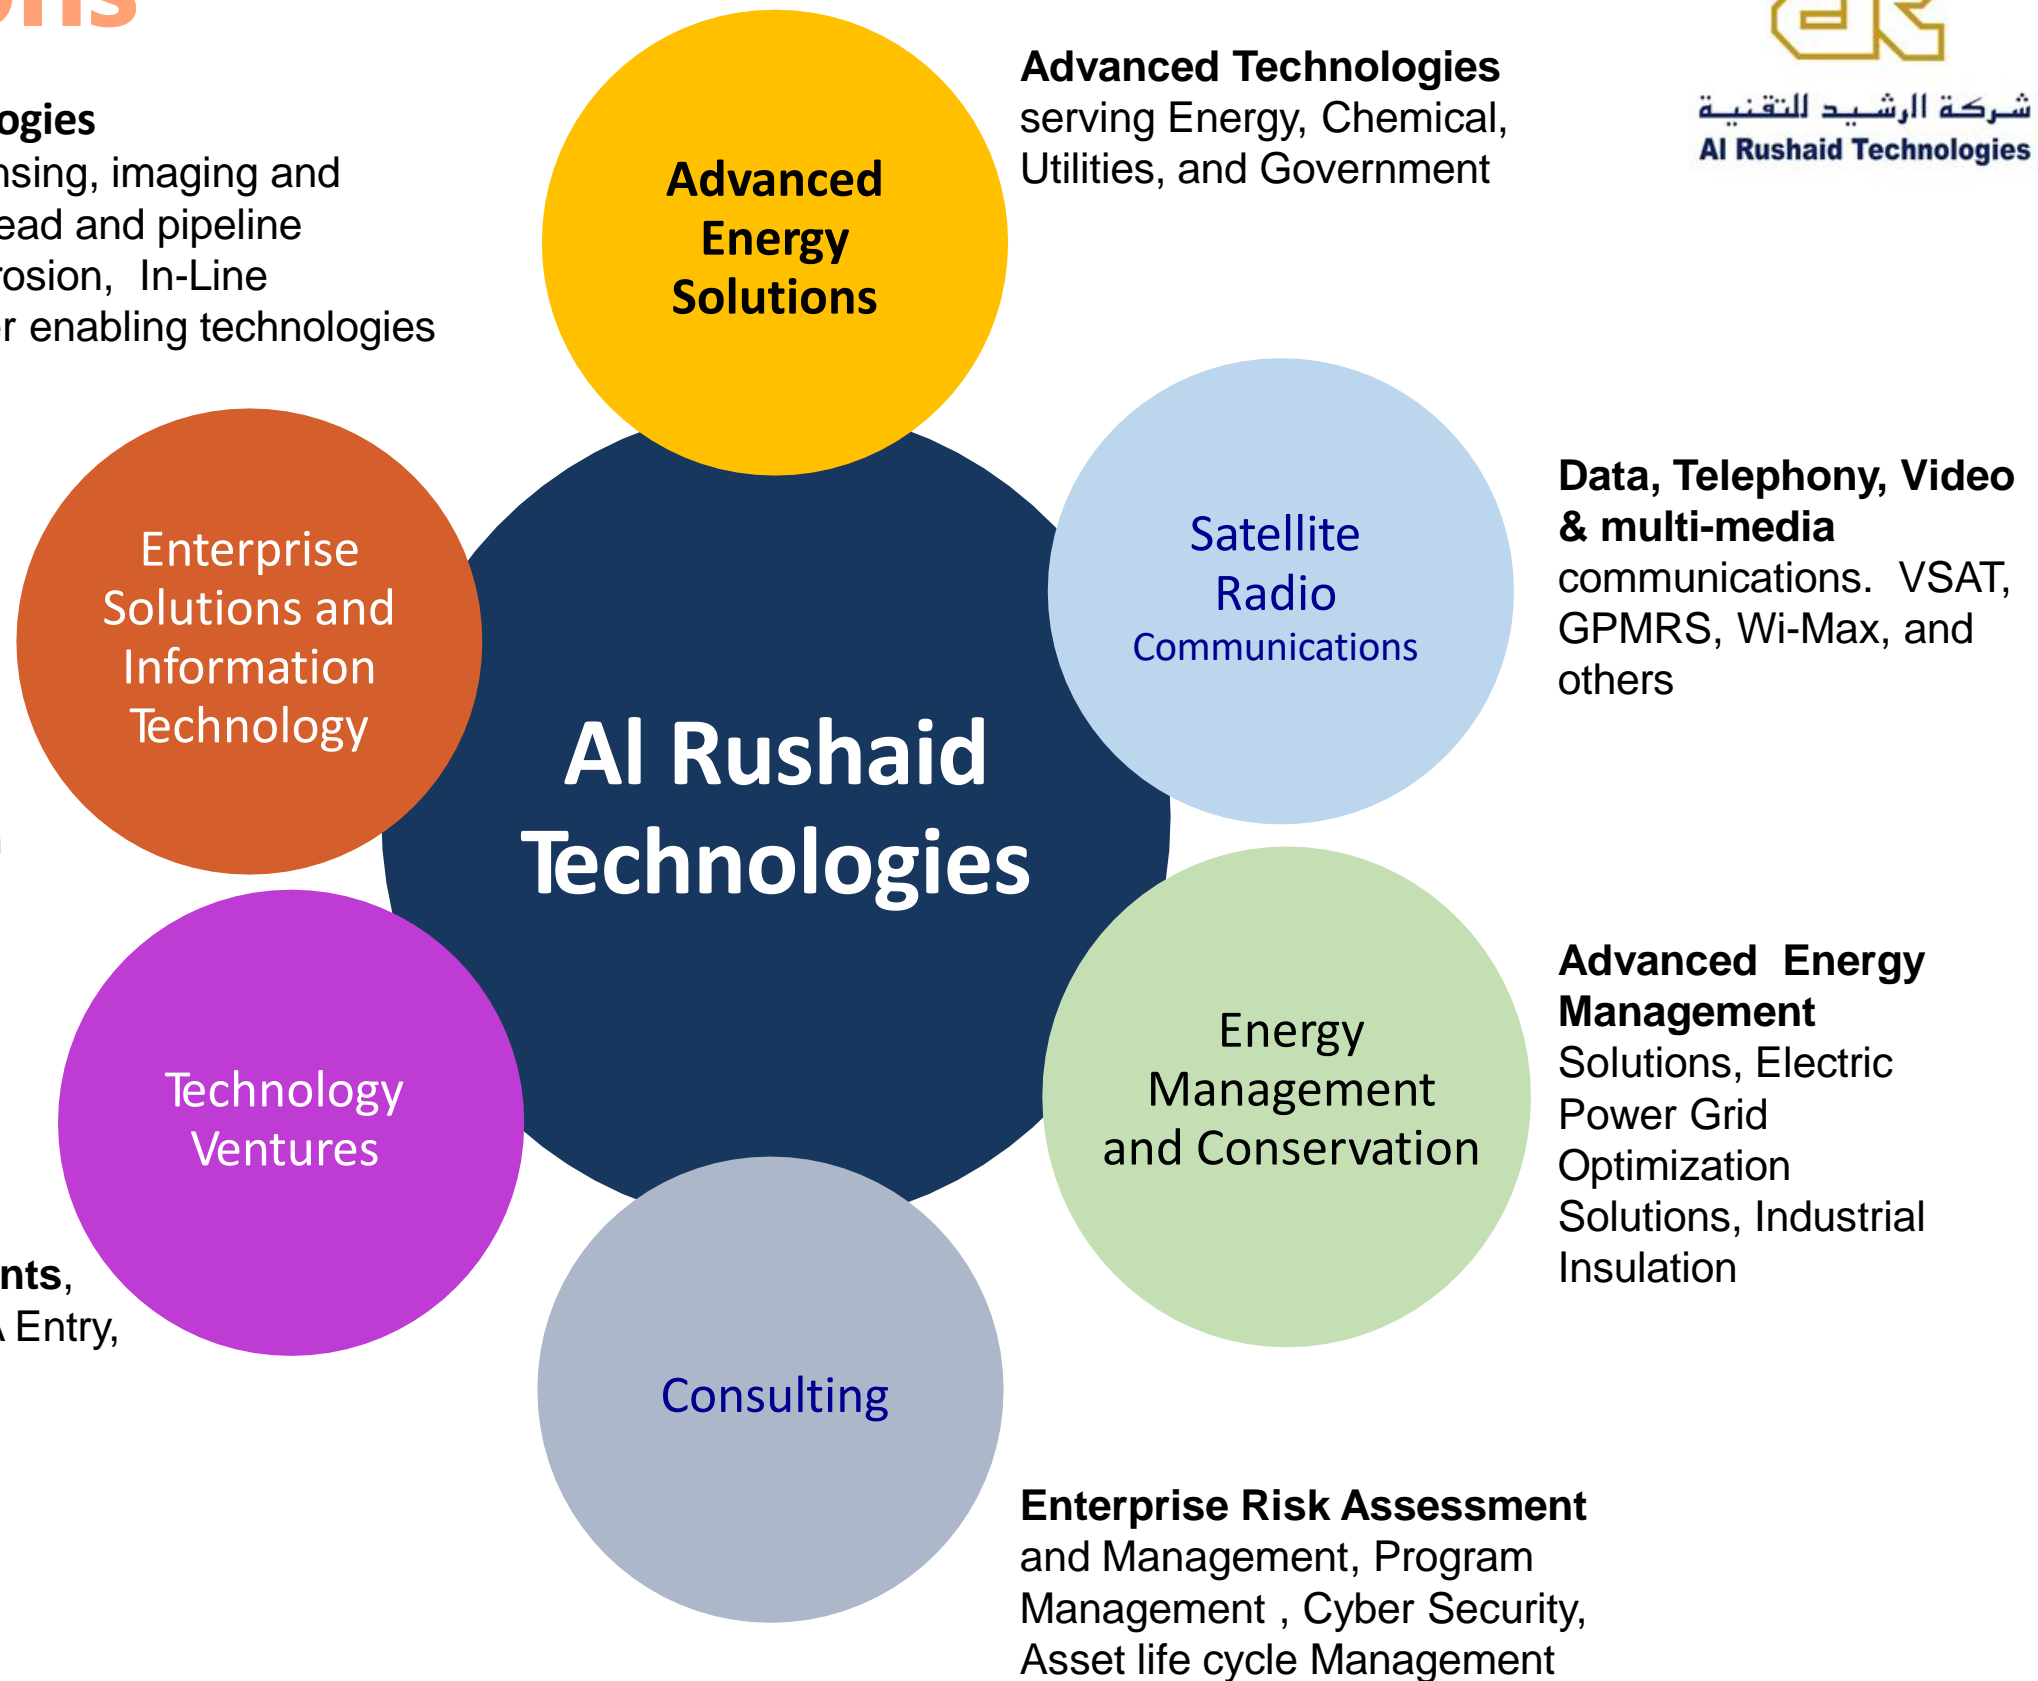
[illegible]ons

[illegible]ogies
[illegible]nsing, imaging and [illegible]ead and pipeline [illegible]rosion, In-Line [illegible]r enabling technologies

Advanced Energy Solutions

Advanced Technologies serving Energy, Chemical, Utilities, and Government

شركة الرشيد للتقنية
Al Rushaid Technologies

Enterprise Solutions and Information Technology

Al Rushaid Technologies

Satellite Radio Communications

Data, Telephony, Video & multi-media communications. VSAT, GPMRS, Wi-Max, and others

Technology Ventures

Energy Management and Conservation

Advanced Energy Management Solutions, Electric Power Grid Optimization Solutions, Industrial Insulation

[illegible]nts, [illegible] Entry,

Consulting

Enterprise Risk Assessment and Management, Program Management , Cyber Security, Asset life cycle Management